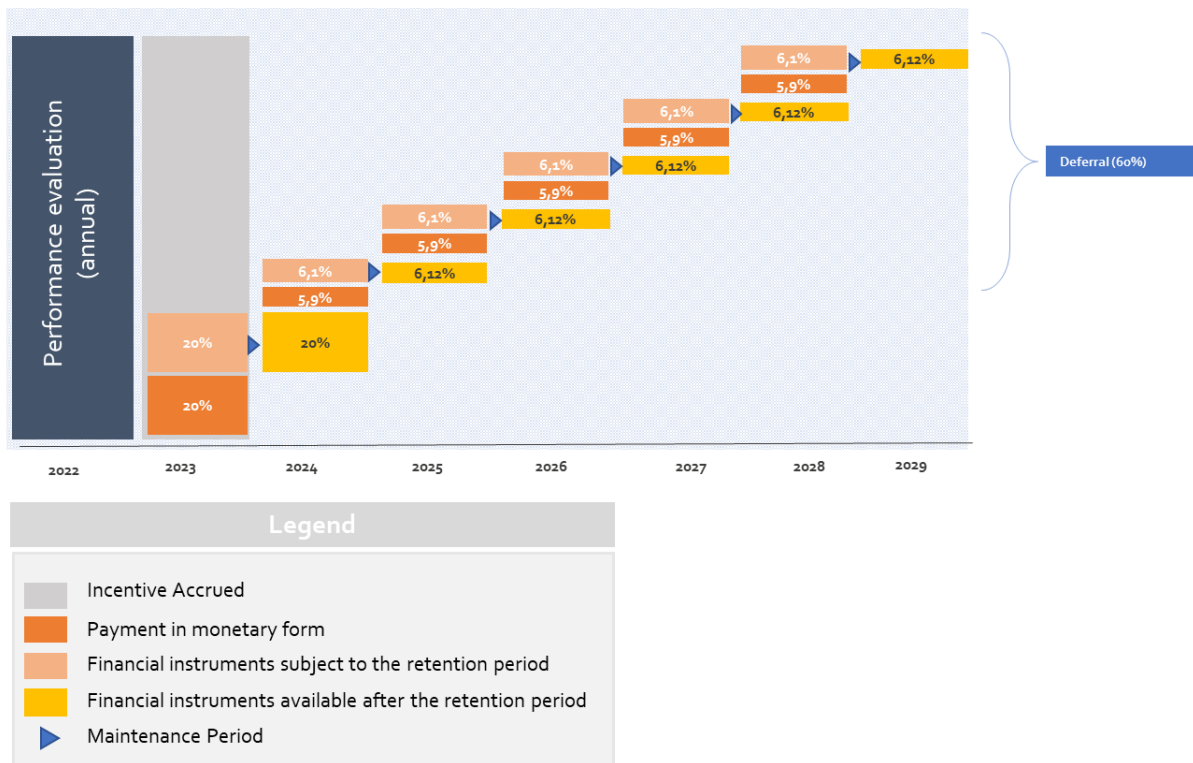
Performance evaluation (annual)

20%

20%

20%

6,1%
5,9%
6,12%

6,1%
5,9%
6,12%

6,1%
5,9%
6,12%

6,1%
5,9%
6,12%

6,1%
5,9%
6,12%

Deferral (60%)

2022 2023 2024 2025 2026 2027 2028 2029

Legend

Incentive Accrued
Payment in monetary form
Financial instruments subject to the retention period
Financial instruments available after the retention period
Maintenance Period